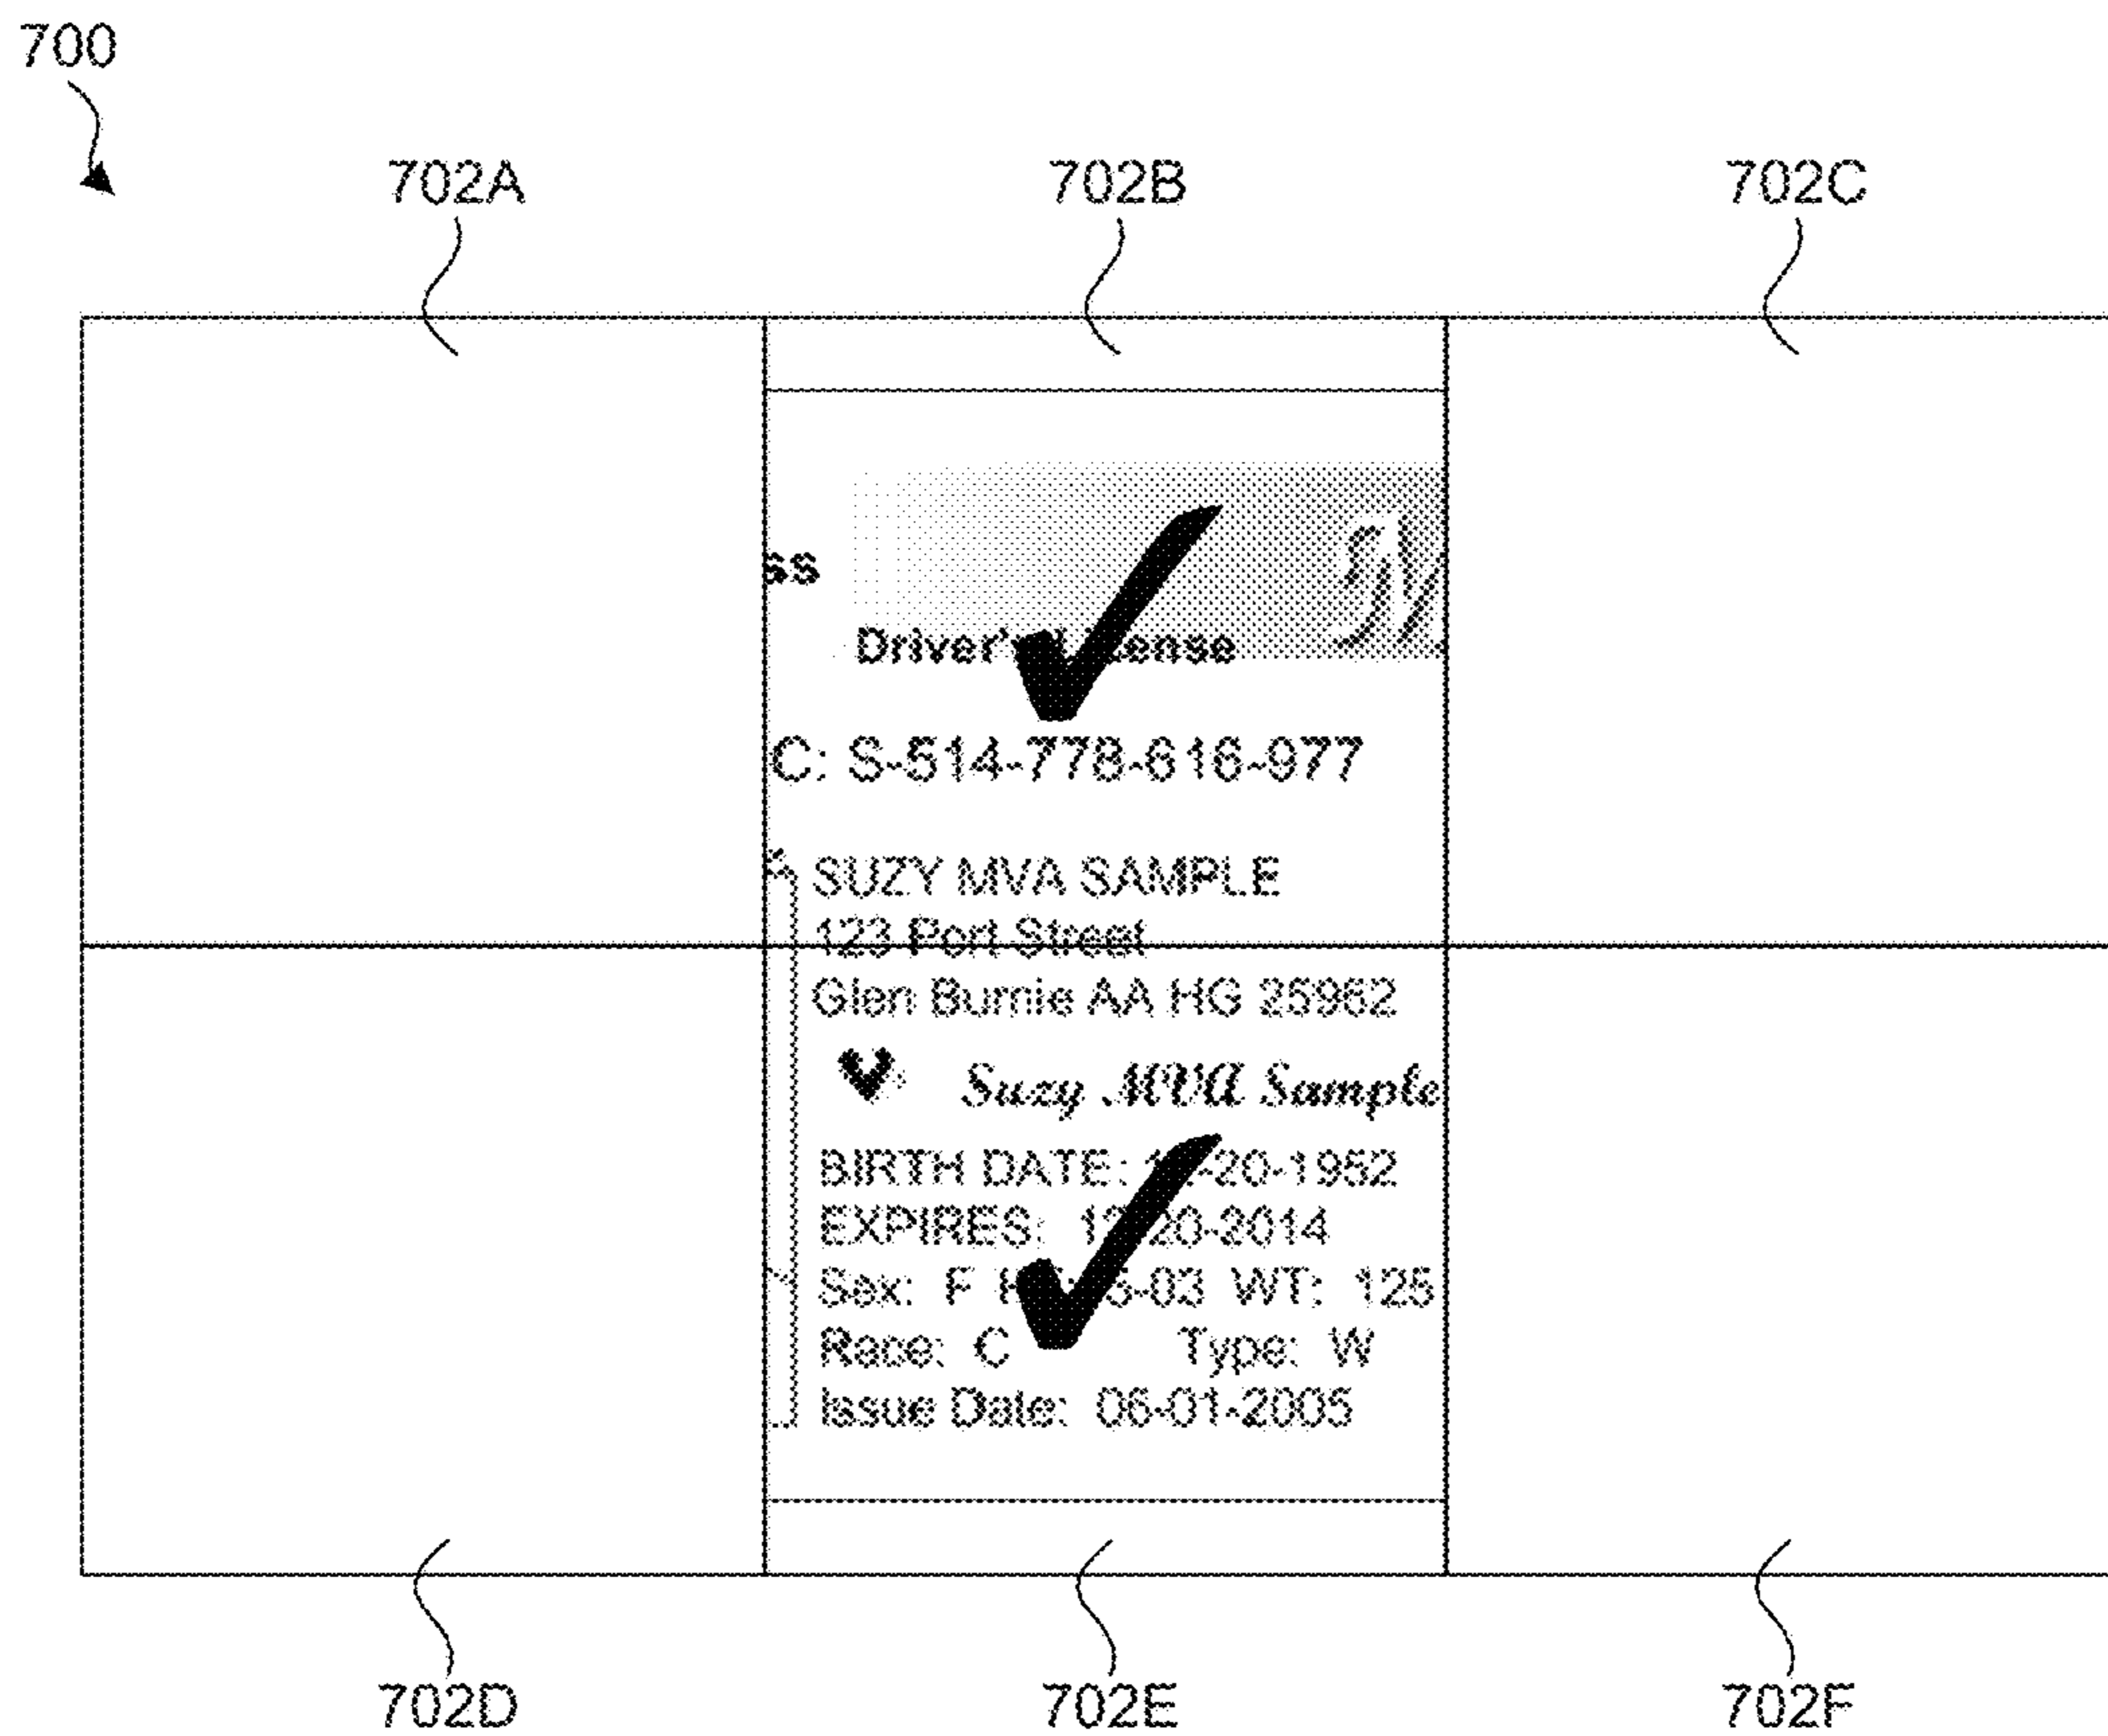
700

702A

702B

702C

ss

Driver's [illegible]ense

C: S-514-778-616-977

SUZY MVA SAMPLE
123 Port Street
Glen Burnie AA HG 25962

Suzy MVA Sample

BIRTH DATE: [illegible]-20-1952
EXPIRES: 1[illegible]20-2014
Sex: F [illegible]5-03 WT: 125
Race: C Type: W
Issue Date: 06-01-2005

702D

702E

702F